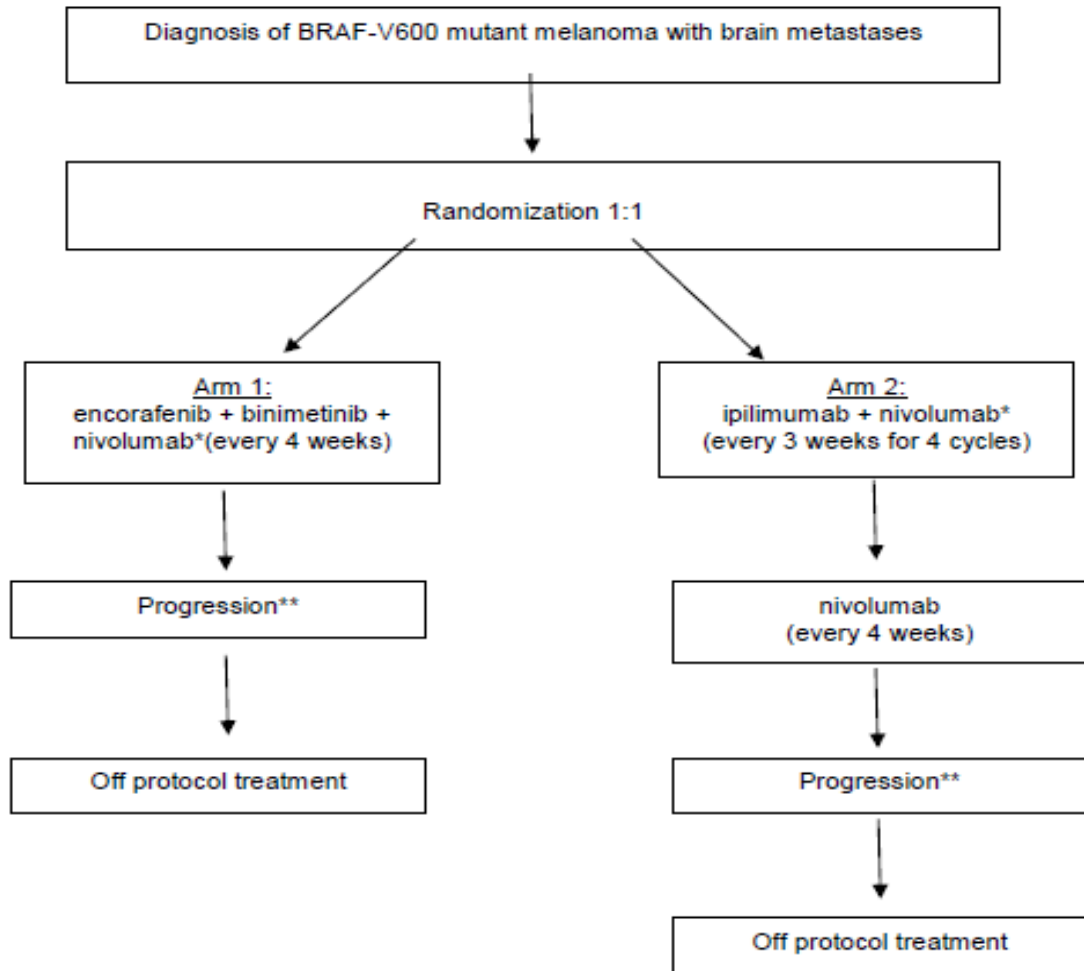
Diagnosis of BRAF-V600 mutant melanoma with brain metastases

Randomization 1:1

Arm 1:
encorafenib + binimetinib + nivolumab*(every 4 weeks)

Progression**

Off protocol treatment

Arm 2:
ipilimumab + nivolumab*
(every 3 weeks for 4 cycles)

nivolumab
(every 4 weeks)

Progression**

Off protocol treatment